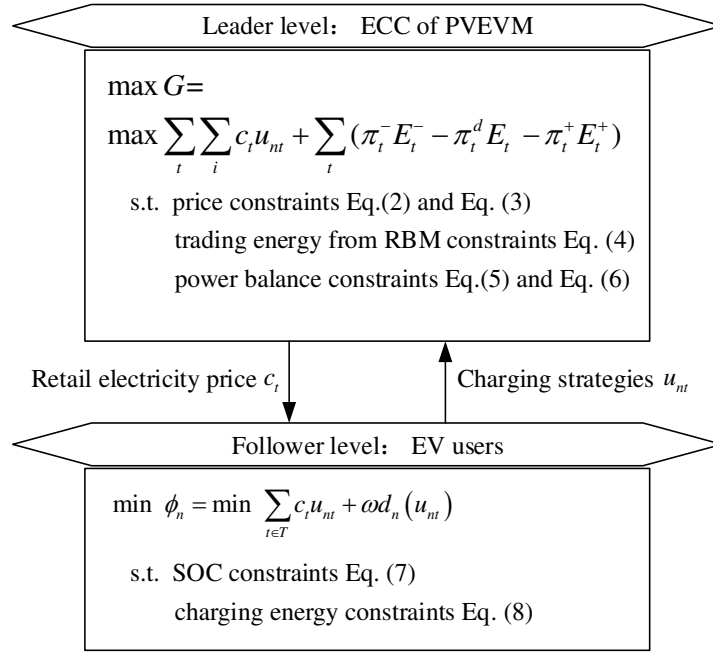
Leader level: ECC of PVEVM

$\max G=$

$\max \sum_{t}\sum_{i} c_t u_{nt} + \sum_{t}(\pi_t^- E_t^- - \pi_t^d E_t - \pi_t^+ E_t^+)$

s.t. price constraints Eq.(2) and Eq. (3)
trading energy from RBM constraints Eq. (4)
power balance constraints Eq.(5) and Eq. (6)

Retail electricity price $c_t$

Charging strategies $u_{nt}$

Follower level: EV users

$\min\ \phi_n = \min\ \sum_{t\in T} c_t u_{nt} + \omega d_n(u_{nt})$

s.t. SOC constraints Eq. (7)
charging energy constraints Eq. (8)